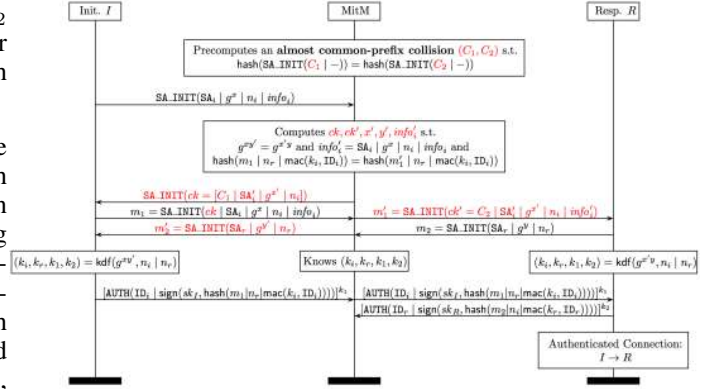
2
r
n

e
n
n
g
-
-
n
d
,

Init. $I$

MitM

Resp. $R$

Precomputes an **almost common-prefix collision** $(C_1, C_2)$ s.t. $\mathsf{hash}(\mathsf{SA\_INIT}(C_1 \mid -)) = \mathsf{hash}(\mathsf{SA\_INIT}(C_2 \mid -))$

$\mathsf{SA\_INIT}(\mathsf{SA}_i \mid g^x \mid n_i \mid info_i)$

Computes $ck, ck', x', y', info_i'$ s.t. $g^{xy'} = g^{x'y}$ and $info_i' = \mathsf{SA}_i \mid g^x \mid n_i \mid info_i$ and $\mathsf{hash}(m_1 \mid n_r \mid \mathsf{mac}(k_i, \mathsf{ID}_i)) = \mathsf{hash}(m_1' \mid n_r \mid \mathsf{mac}(k_i, \mathsf{ID}_i))$

$\mathsf{SA\_INIT}(ck = [C_1 \mid \mathsf{SA}_i' \mid g^{x'} \mid n_i])$

$m_1 = \mathsf{SA\_INIT}(ck \mid \mathsf{SA}_i \mid g^x \mid n_i \mid info_i)$

$m_2' = \mathsf{SA\_INIT}(\mathsf{SA}_r \mid g^{y'} \mid n_r)$

$m_1' = \mathsf{SA\_INIT}(ck' = C_2 \mid \mathsf{SA}_i' \mid g^{x'} \mid n_i \mid info_i')$

$m_2 = \mathsf{SA\_INIT}(\mathsf{SA}_r \mid g^y \mid n_r)$

$(k_i, k_r, k_1, k_2) = \mathsf{kdf}(g^{xy'}, n_i \mid n_r)$

Knows $(k_i, k_r, k_1, k_2)$

$(k_i, k_r, k_1, k_2) = \mathsf{kdf}(g^{x'y}, n_i \mid n_r)$

$[\mathsf{AUTH}(\mathsf{ID}_i \mid \mathsf{sign}(sk_I, \mathsf{hash}(m_1|n_r|\mathsf{mac}(k_i, \mathsf{ID}_i))))]^{k_1}$

$[\mathsf{AUTH}(\mathsf{ID}_i \mid \mathsf{sign}(sk_I, \mathsf{hash}(m_1|n_r|\mathsf{mac}(k_i, \mathsf{ID}_i))))]^{k_1}$

$[\mathsf{AUTH}(\mathsf{ID}_r \mid \mathsf{sign}(sk_R, \mathsf{hash}(m_2|n_i|\mathsf{mac}(k_r, \mathsf{ID}_r))))]^{k_2}$

Authenticated Connection: $I \to R$